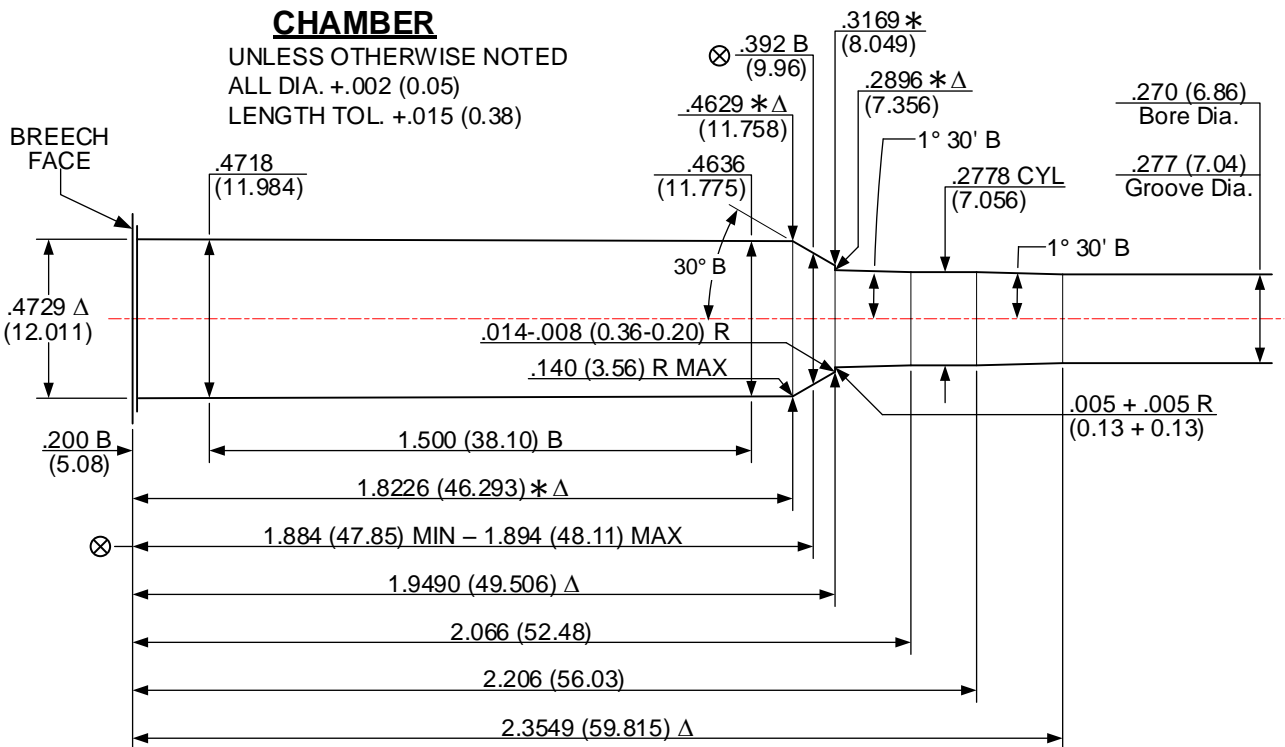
CHAMBER
UNLESS OTHERWISE NOTED
ALL DIA. +.002 (0.05)
LENGTH TOL. +.015 (0.38)

BREECH FACE

.4718 (11.984)

.4629 ∗ Δ (11.758)

⊗ .392 B (9.96)

.3169 ∗ (8.049)

.2896 ∗ Δ (7.356)

1° 30' B

.270 (6.86) Bore Dia.

.277 (7.04) Groove Dia.

.4636 (11.775)

.2778 CYL (7.056)

30° B

1° 30' B

.4729 Δ (12.011)

.014-.008 (0.36-0.20) R

.140 (3.56) R MAX

.005 + .005 R (0.13 + 0.13)

.200 B (5.08)

1.500 (38.10) B

1.8226 (46.293) ∗ Δ

⊗ 1.884 (47.85) MIN – 1.894 (48.11) MAX

1.9490 (49.506) Δ

2.066 (52.48)

2.206 (56.03)

2.3549 (59.815) Δ